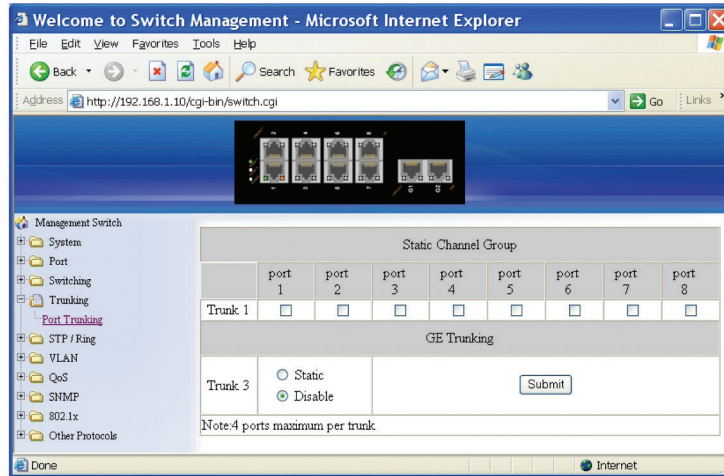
Welcome to Switch Management - Microsoft Internet Explorer

File Edit View Favorites Tools Help

Back Search Favorites

Address http://192.168.1.10/cgi-bin/switch.cgi Go Links

Management Switch
System
Port
Switching
Trunking
Port Trunking
STP / Ring
VLAN
QoS
SNMP
802.1x
Other Protocols

| Static Channel Group | | | | | | | | |
|---|---|---|---|---|---|---|---|---|
| | port 1 | port 2 | port 3 | port 4 | port 5 | port 6 | port 7 | port 8 |
| Trunk 1 | ☐ | ☐ | ☐ | ☐ | ☐ | ☐ | ☐ | ☐ |

GE Trunking

Trunk 3 ○ Static ⊙ Disable Submit

Note:4 ports maximum per trunk

Done Internet